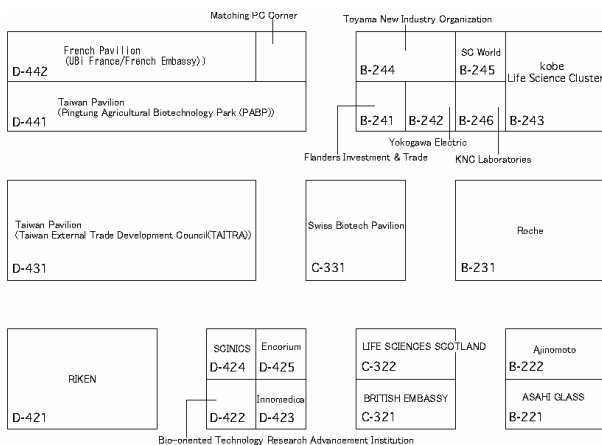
Matching PC Corner

French Pavilion
(UBi France/French Embassy))
D-442

Taiwan Pavilion
(Pingtung Agricultural Biotechnology Park (PABP))
D-441

Toyama New Industry Organization

B-244

SC World
B-245

kobe
Life Science Cluster

B-241

B-242

B-246

B-243

Yokogawa Electric

Flanders Investment & Trade

KNC Laboratories

Taiwan Pavilion
(Taiwan External Trade Development Council(TAITRA))
D-431

Swiss Biotech Pavilion
C-331

Roche
B-231

RIKEN
D-421

SCINICS
D-424

Encorium
D-425

D-422

Innomedica
D-423

LIFE SCIENCES SCOTLAND
C-322

BRITISH EMBASSY
C-321

Ajinomoto
B-222

ASAHI GLASS
B-221

Bio-oriented Technology Research Advancement Institution